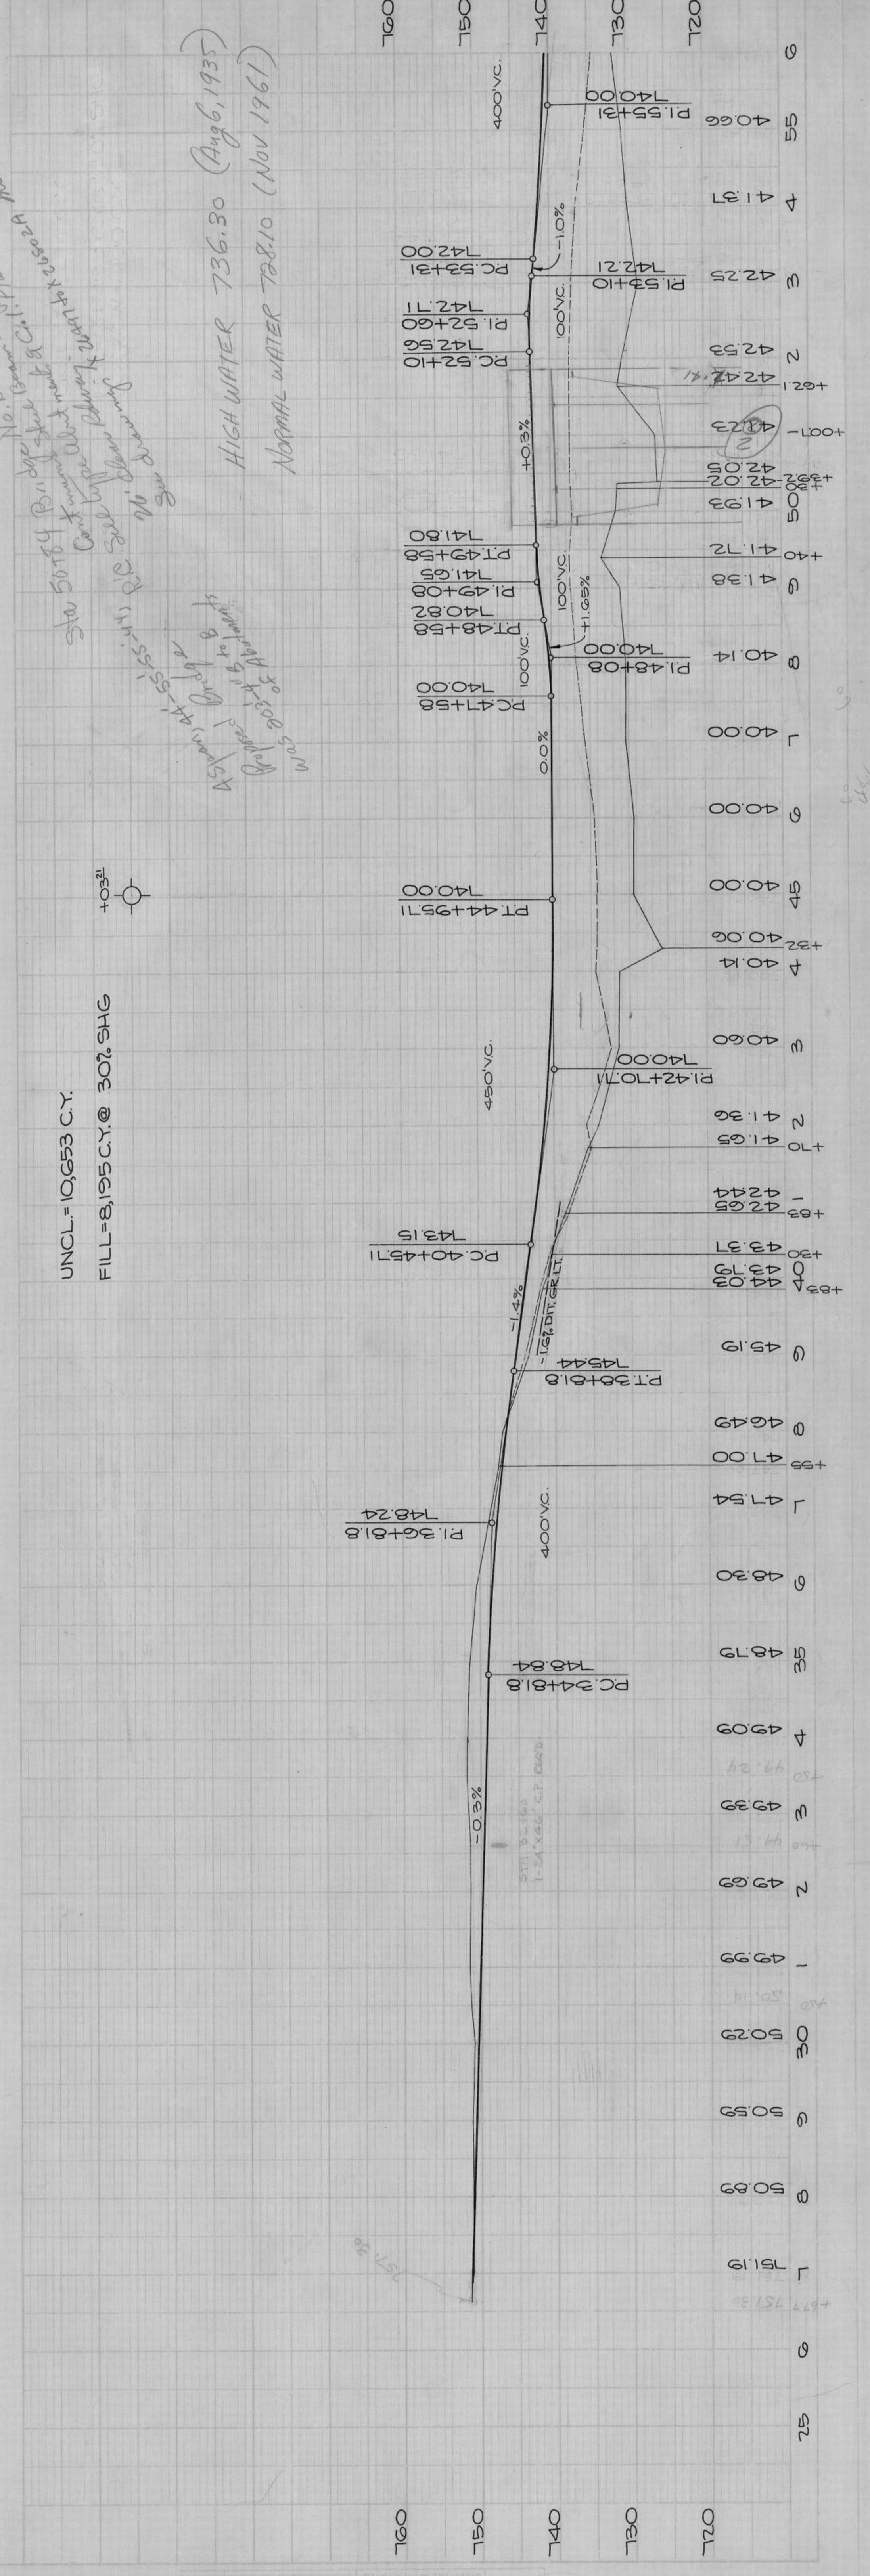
UNCL.=10,653 C.Y.
FILL=8,195 C.Y.@ 30% SHG

HIGH WATER 736.30 (Aug 6, 1935)
NORMAL WATER 728.10 (Nov 1961)

Sta 50+84 Bridge Stre & C.L.
Cont. ... Abut ...
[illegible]

P.I. 55+31 740.00
P.C. 53+31 742.00
P.I. 53+10 742.21
P.I. 52+60 742.11
P.C. 52+10 742.56
P.T. 49+58 741.80
P.I. 49+08 741.65
P.T. 48+58 740.82
P.I. 48+08 740.00
P.C. 47+58 740.00
P.T. 44+95.71 740.00
P.I. 42+70.71 740.00
P.C. 40+45.71 743.15
P.T. 38+81.8 745.44
P.I. 36+81.8 748.24
P.C. 34+81.8 748.84

400' V.C.
-1.0%
100' V.C.
+0.3%
100' V.C.
+1.65%
100' V.C.
0.0%
450' V.C.
-1.4%
-1.6% DIT. GR. LT.
400' V.C.
-0.3%

40.66
41.37
42.25
42.53
42.47
42.23
42.02
42.05
41.93
41.72
41.38
40.14
40.00
40.00
40.00
40.06
40.14
40.60
41.36
41.65
42.44
42.65
43.37
43.79
44.03
45.19
46.49
47.00
47.54
48.30
48.79
49.09
49.39
49.69
49.99
50.29
50.59
50.89
51.19

55 4 3 2 +21 +00 +33 +22 50 +40 9 8 7 6 45 +32 4 3 2 +70 1 +83 +30 40 +85 9 8 +55 7 6 35 4 3 2 1 30 9 8 7 +77 6 25

760 750 740 730 720